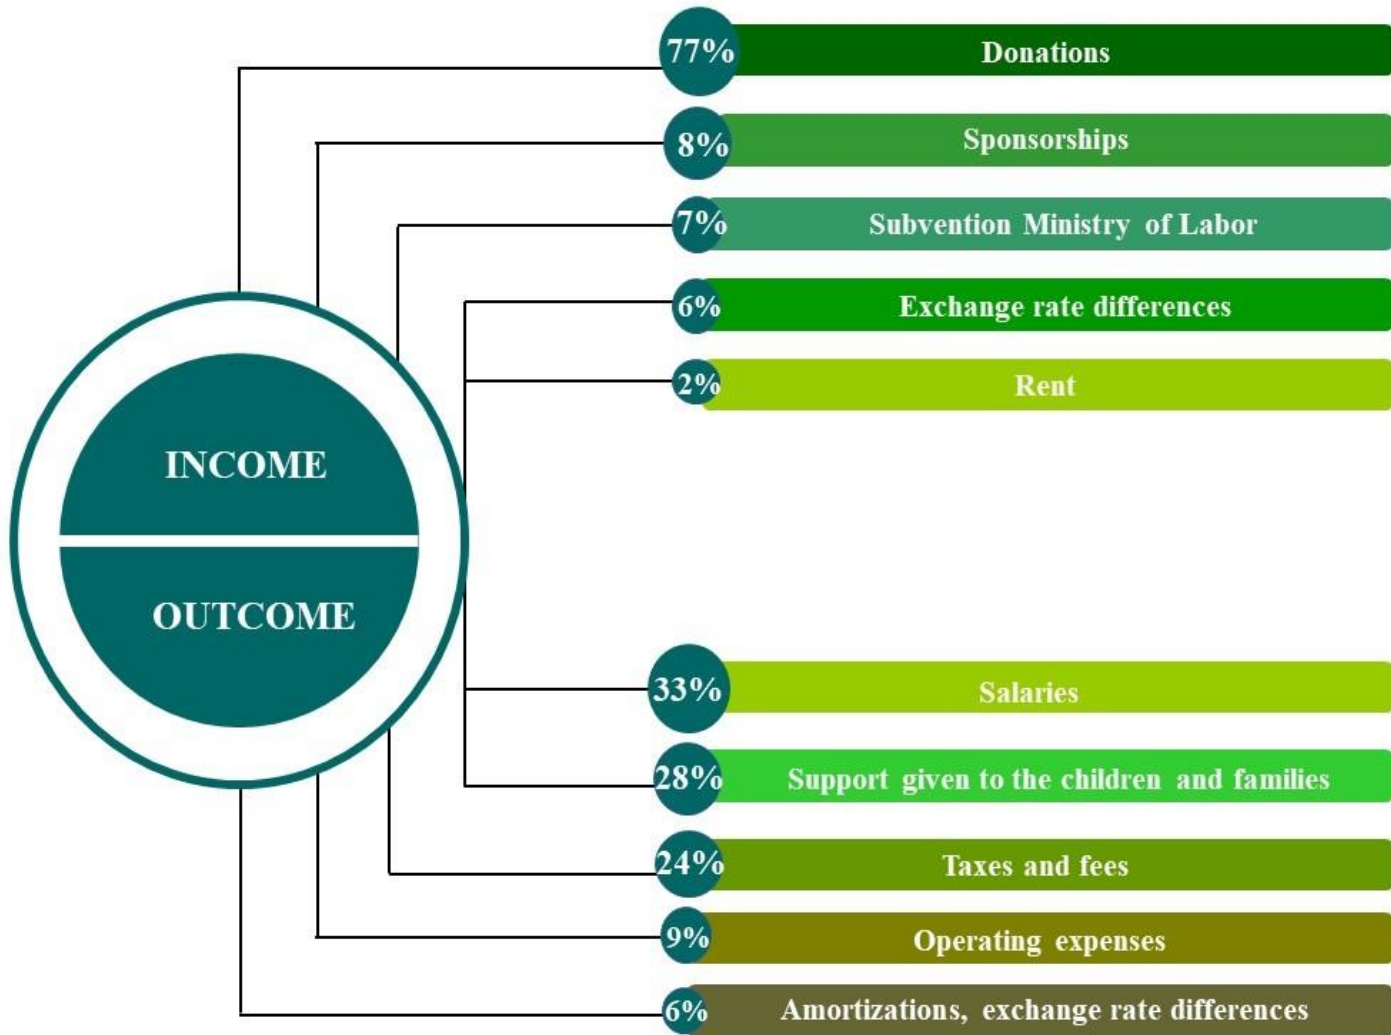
INCOME

OUTCOME

77% Donations

8% Sponsorships

7% Subvention Ministry of Labor

6% Exchange rate differences

2% Rent

33% Salaries

28% Support given to the children and families

24% Taxes and fees

9% Operating expenses

6% Amortizations, exchange rate differences